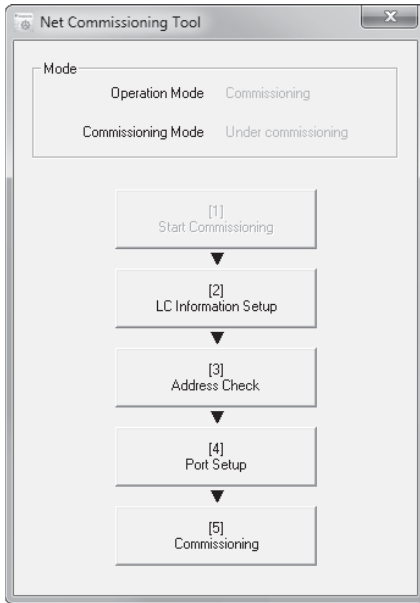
Net Commissioning Tool

Mode

Operation Mode Commissioning

Commissioning Mode Under commissioning

[1]
Start Commissioning

[2]
LC Information Setup

[3]
Address Check

[4]
Port Setup

[5]
Commissioning